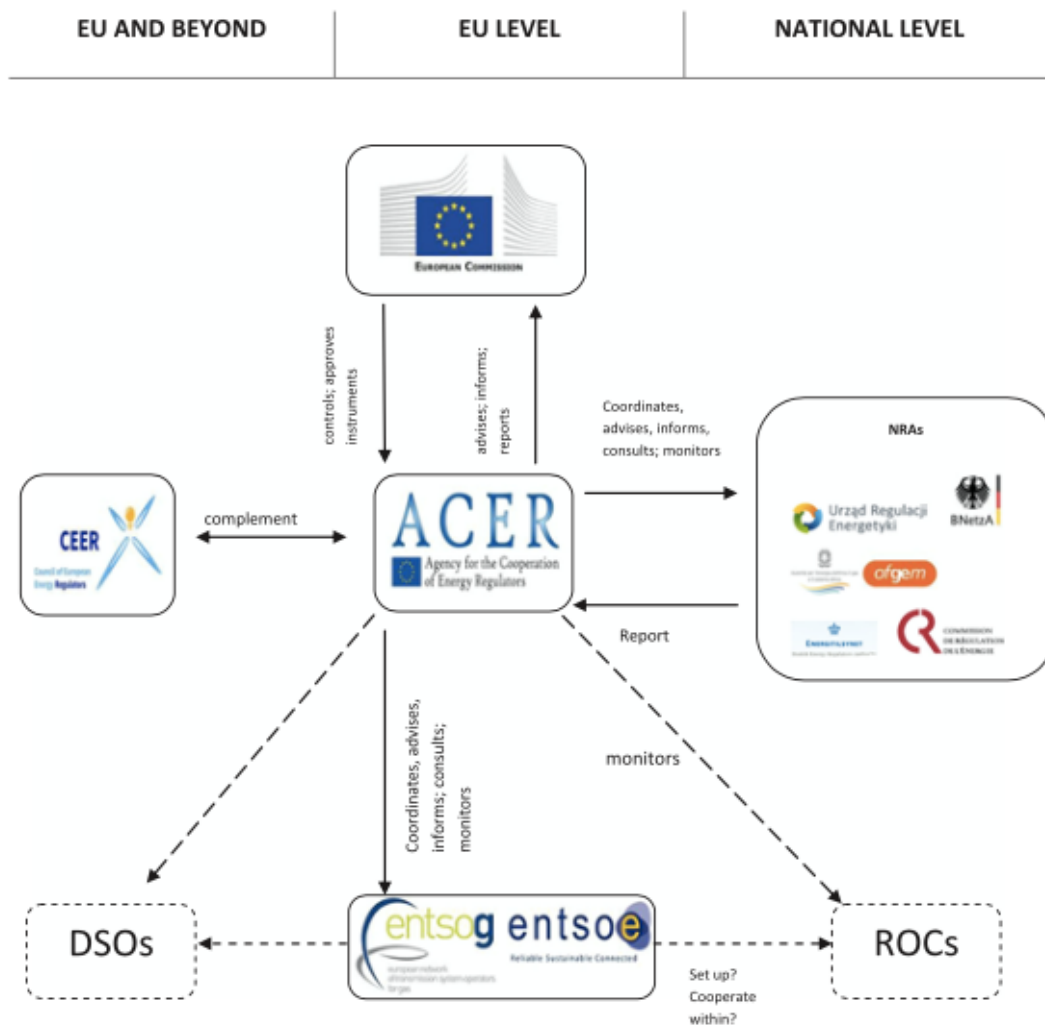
EU AND BEYOND

EU LEVEL

NATIONAL LEVEL

EUROPEAN COMMISSION

controls; approves instruments

advises; informs; reports

Coordinates, advises, informs, consults; monitors

NRAs

CEER
Council of European Energy Regulators

complement

ACER
Agency for the Cooperation of Energy Regulators

Urząd Regulacji Energetyki

BNetzA

ofgem

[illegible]

ENERGITILSYNET

COMMISSION DE RÉGULATION DE L'ÉNERGIE

Report

monitors

Coordinates, advises, informs; consults; monitors

DSOs

entsog
european network of transmission system operators for gas

entsoe
Reliable Sustainable Connected

ROCs

Set up? Cooperate within?